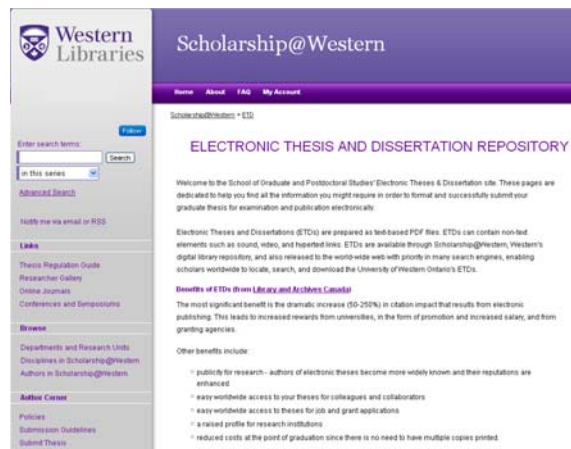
Western Libraries

Scholarship@Western

Home About FAQ My Account

Scholarship@Western > ETD

ELECTRONIC THESIS AND DISSERTATION REPOSITORY

Follow

Enter search terms:

Search

in this series

Advanced Search

Notify me via email or RSS

Links

Thesis Regulation Guide
Researcher Gallery
Online Journals
Conferences and Symposiums

Browse

Departments and Research Units
Disciplines in Scholarship@Western
Authors in Scholarship@Western

Author Corner

Policies
Submission Guidelines
Submit Thesis

Welcome to the School of Graduate and Postdoctoral Studies' Electronic Theses & Dissertation site. These pages are dedicated to help you find all the information you might require in order to format and successfully submit your graduate thesis for examination and publication electronically.

Electronic Theses and Dissertations (ETDs) are prepared as text-based PDF files. ETDs can contain non-text elements such as sound, video, and hyperlinked links. ETDs are available through Scholarship@Western, Western's digital library repository, and also released to the world-wide web with priority in many search engines, enabling scholars worldwide to locate, search, and download the University of Western Ontario's ETDs.

Benefits of ETDs (from Library and Archives Canada)

The most significant benefit is the dramatic increase (50-250%) in citation impact that results from electronic publishing. This leads to increased rewards from universities, in the form of promotion and increased salary, and from granting agencies.

Other benefits include:

- publicity for research - authors of electronic theses become more widely known and their reputations are enhanced
- easy worldwide access to your theses for colleagues and collaborators
- easy worldwide access to theses for job and grant applications
- a raised profile for research institutions
- reduced costs at the point of graduation since there is no need to have multiple copies printed.